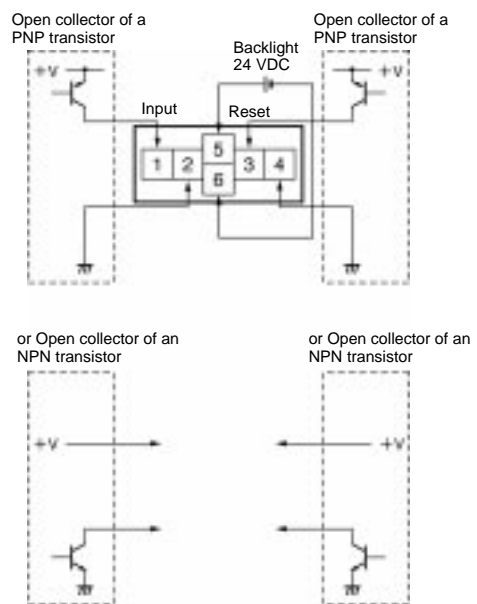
Open collector of a PNP transistor

Open collector of a PNP transistor

Backlight 24 VDC

+V

+V

Input

Reset

1

2

5

6

3

4

or Open collector of an NPN transistor

or Open collector of an NPN transistor

+V

+V